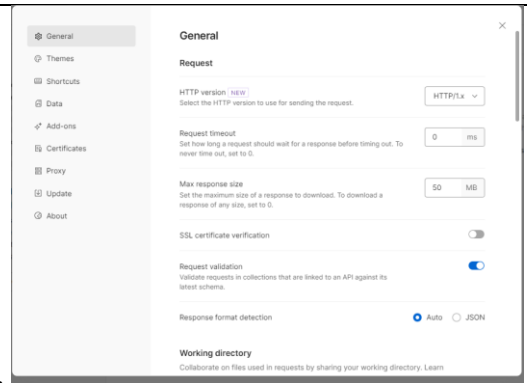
General
Themes
Shortcuts
Data
Add-ons
Certificates
Proxy
Update
About

×

General

Request

HTTP version NEW
Select the HTTP version to use for sending the request.
HTTP/1.x

Request timeout
Set how long a request should wait for a response before timing out. To never time out, set to 0.
0 ms

Max response size
Set the maximum size of a response to download. To download a response of any size, set to 0.
50 MB

SSL certificate verification

Request validation
Validate requests in collections that are linked to an API against its latest schema.

Response format detection
Auto JSON

Working directory
Collaborate on files used in requests by sharing your working directory. Learn